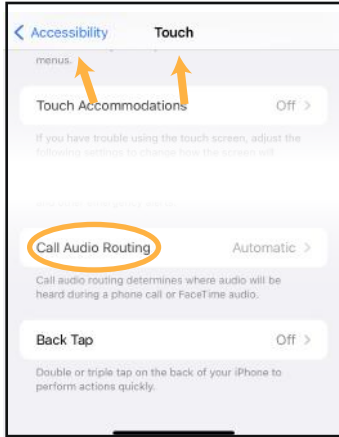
Accessibility Touch

menus.

Touch Accommodations Off

If you have trouble using the touch screen, adjust the following settings to change how the screen will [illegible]

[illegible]

Call Audio Routing Automatic

Call audio routing determines where audio will be heard during a phone call or FaceTime audio.

Back Tap Off

Double or triple tap on the back of your iPhone to perform actions quickly.